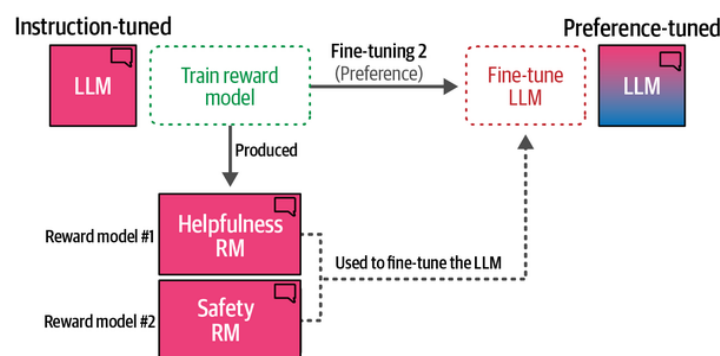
Instruction-tuned

LLM

Train reward model

Fine-tuning 2
(Preference)

Fine-tune LLM

Preference-tuned

LLM

Produced

Reward model #1

Helpfulness RM

Used to fine-tune the LLM

Reward model #2

Safety RM